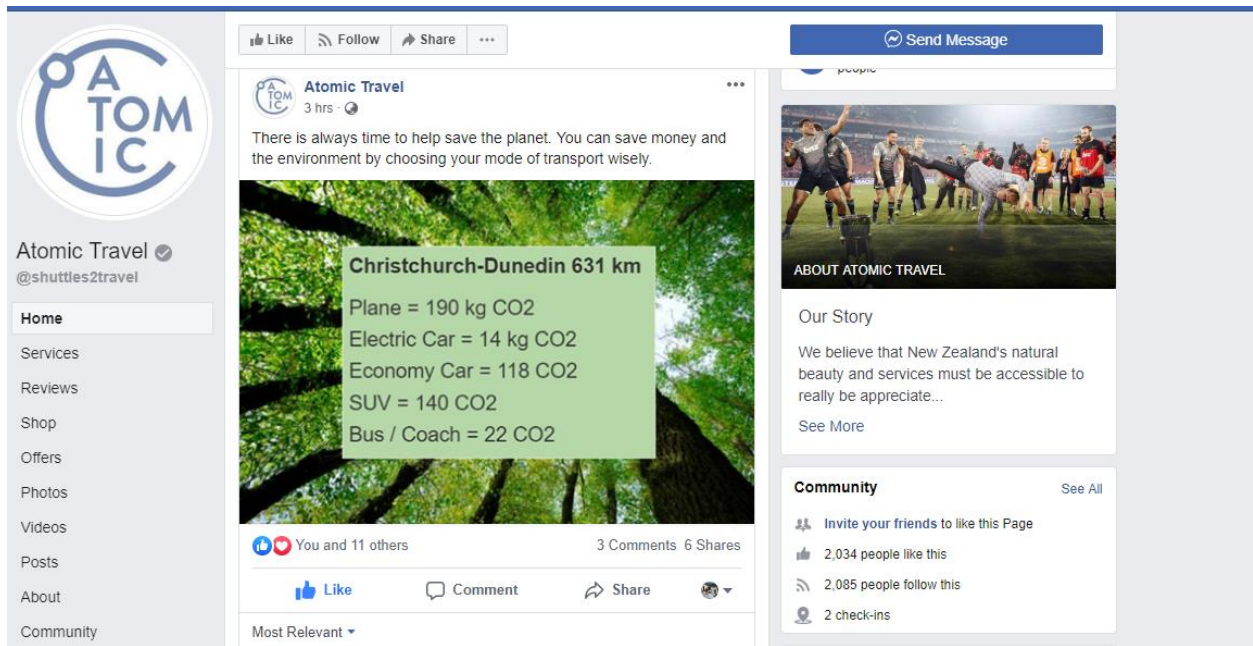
A
TOM
IC

Atomic Travel
@shuttles2travel

Home
Services
Reviews
Shop
Offers
Photos
Videos
Posts
About
Community

Like Follow Share ···

Atomic Travel
3 hrs ·

There is always time to help save the planet. You can save money and the environment by choosing your mode of transport wisely.

Christchurch-Dunedin 631 km

Plane = 190 kg CO2
Electric Car = 14 kg CO2
Economy Car = 118 CO2
SUV = 140 CO2
Bus / Coach = 22 CO2

You and 11 others
3 Comments 6 Shares

Like Comment Share

Most Relevant

Send Message

people

ABOUT ATOMIC TRAVEL

Our Story

We believe that New Zealand's natural beauty and services must be accessible to really be appreciate...

See More

Community
See All

Invite your friends to like this Page
2,034 people like this
2,085 people follow this
2 check-ins